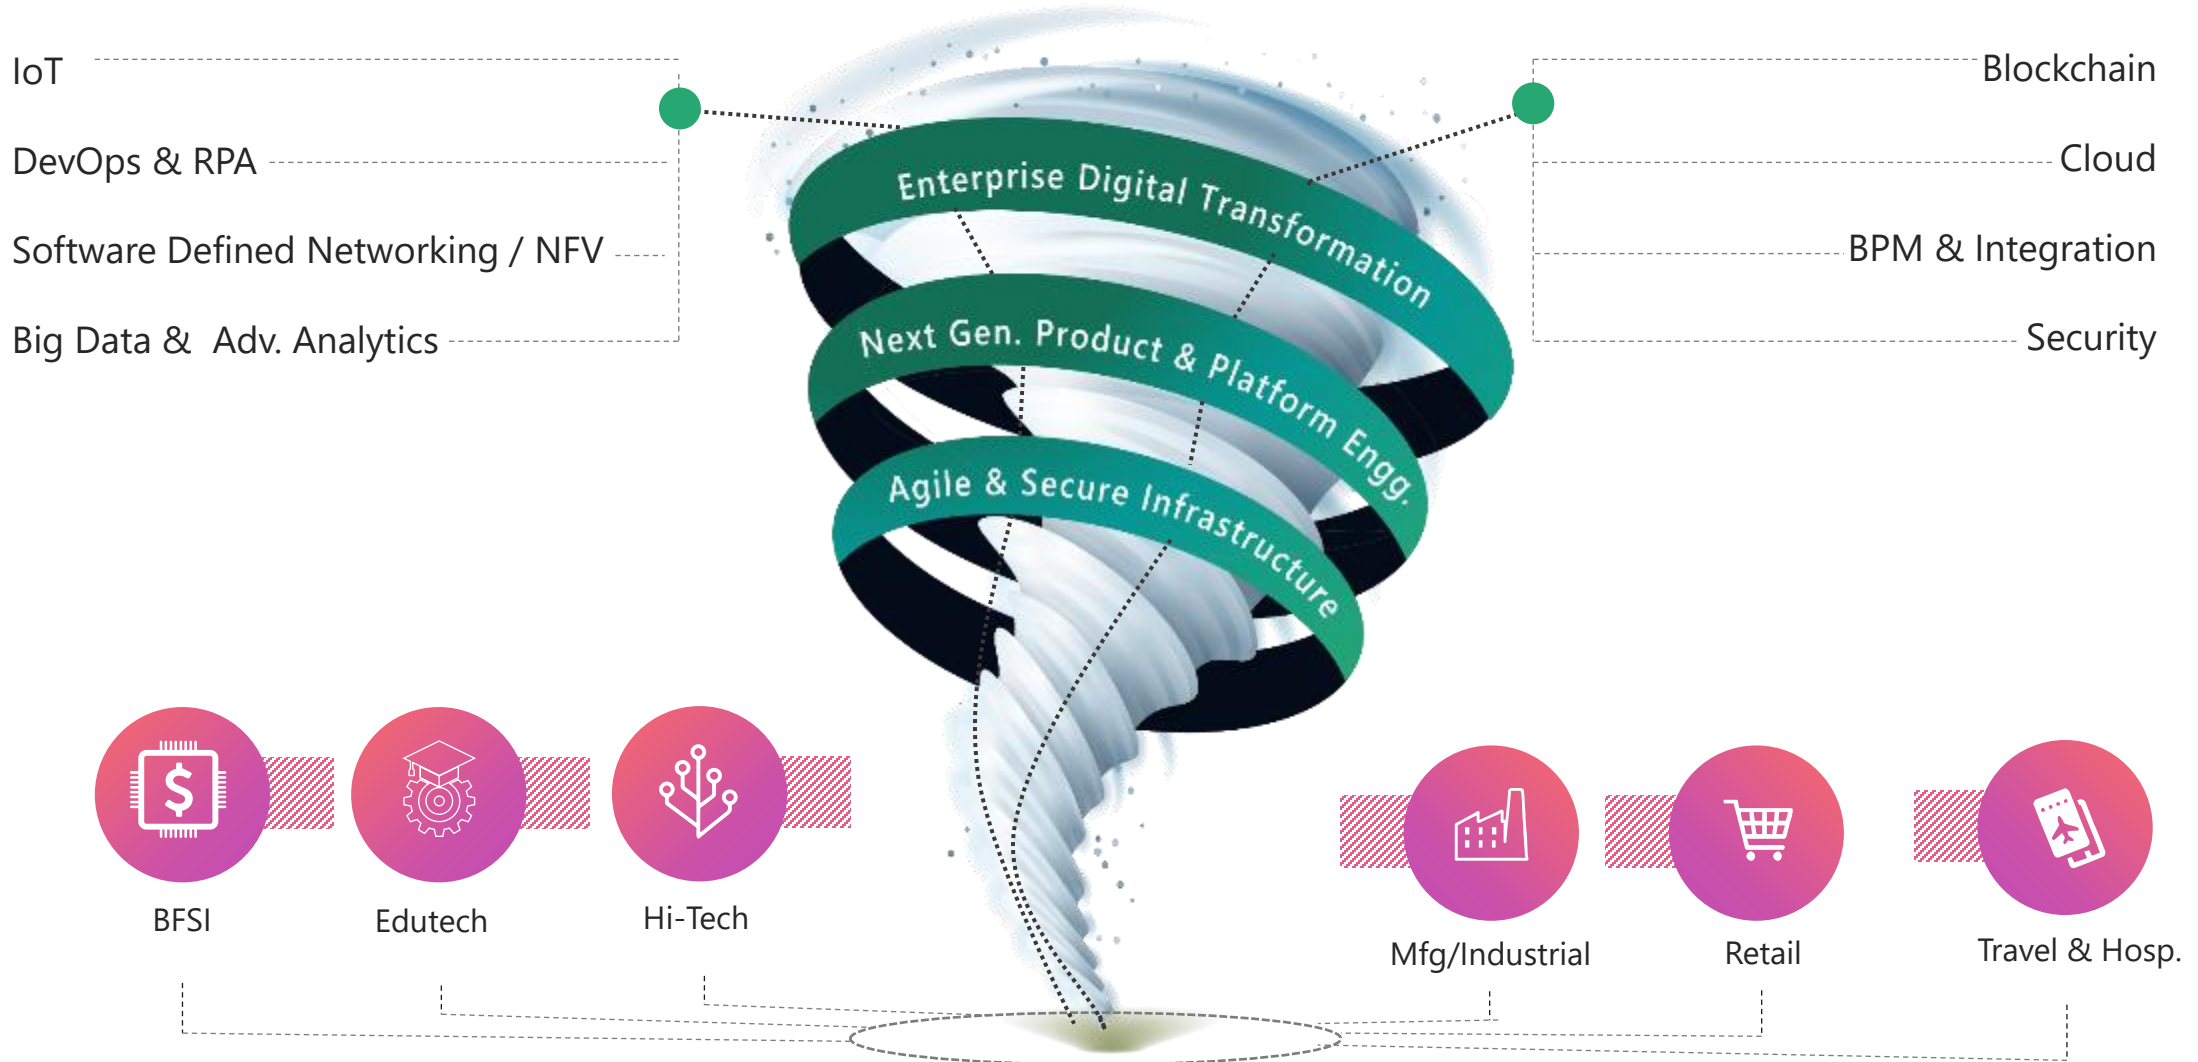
IoT

DevOps & RPA

Software Defined Networking / NFV

Big Data & Adv. Analytics

Blockchain

Cloud

BPM & Integration

Security

Enterprise Digital Transformation

Next Gen. Product & Platform Engg.

Agile & Secure Infrastructure

BFSI

Edutech

Hi-Tech

Mfg/Industrial

Retail

Travel & Hosp.